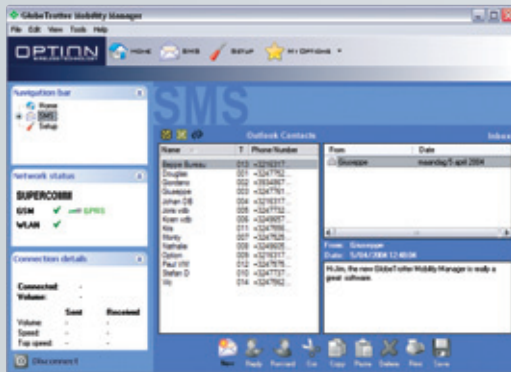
GlobeTrotter Mobility Manager

File Edit View Tools Help

OPTION WIRELESS TECHNOLOGY

HOME SMS SETUP MY OPTIONS

Navigation bar

Home
SMS
Setup

SMS

Outlook Contacts

Inbox

| Name | T | Phone Number |
|---|---|---|
| Beppe Bureau | 013 | +3216317... |
| Douglas | 001 | +3247752... |
| Giordano | 002 | +3934867... |
| Giuseppe | 003 | +3247761... |
| Johan DB | 004 | +3216317... |
| Joris vdb | 005 | +3216317... |
| Koen vdb | 006 | +3249007... |
| Kris | 011 | +3247699... |
| Monty | 007 | +3247526... |
| Nathalie | 008 | +3249935... |
| Option | 009 | +3216317... |
| Paul VW | 012 | +3247678... |
| Stefan D | 010 | +3247737... |
| Vo | 014 | +3247762... |

| From | Date |
|---|---|
| Giuseppe | maandag 5 april 2004 |

From: Giuseppe
Date: 5/04/2004 12:40:06

Hi Jim, the new GlobeTrotter Mobility Manager is really a great software.

Network status

SUPERCOMM

GSM ✔ with GPRS
WLAN ✔

Connection details

Connected: -
Volume: -

| | Sent | Received |
|---|---|---|
| Volume: | - | - |
| Speed: | - | - |
| Top speed: | - | - |

Disconnect

New Reply Forward Cut Copy Paste Delete Print Save